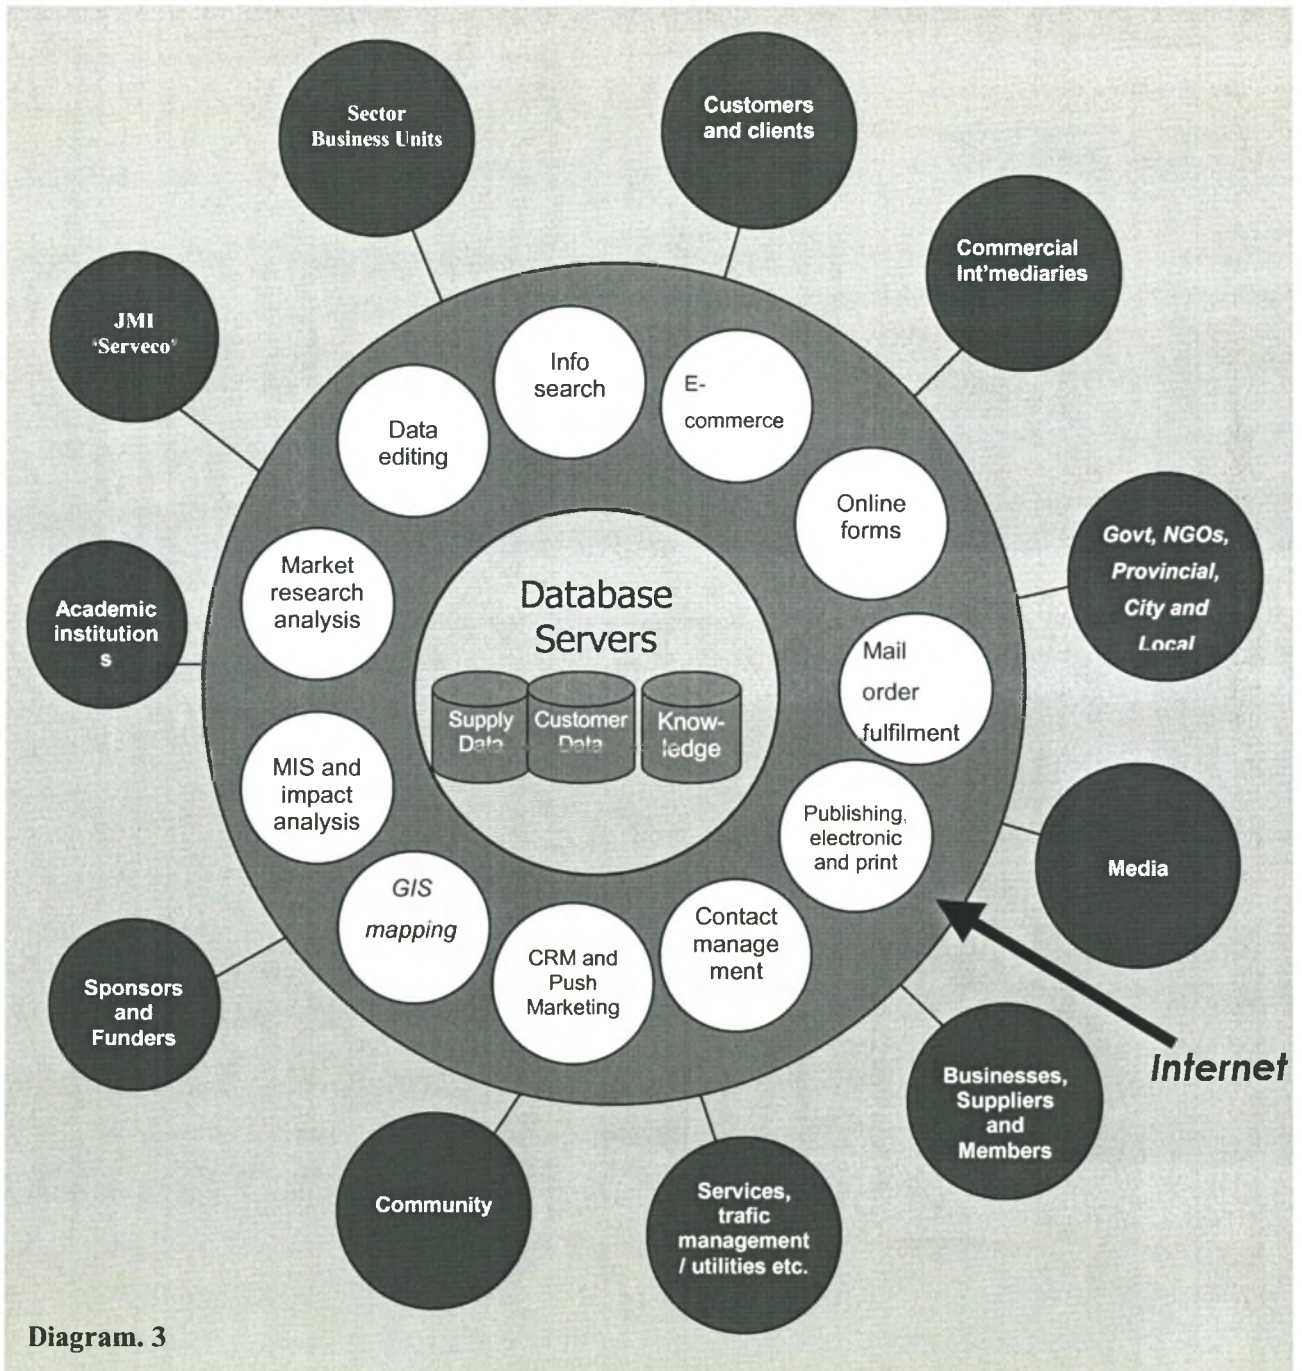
Sector Business Units

Customers and clients

Commercial Int'mediaries

JMI 'Serveco'

Info search

E-commerce

Data editing

Online forms

Govt, NGOs, Provincial, City and Local

Market research analysis

Database Servers

Academic institutions

Supply Data

Customer Data

Know-ledge

Mail order fulfilment

MIS and impact analysis

Publishing, electronic and print

Media

GIS mapping

Contact management

CRM and Push Marketing

Sponsors and Funders

Internet

Businesses, Suppliers and Members

Community

Services, trafic management / utilities etc.

Diagram. 3